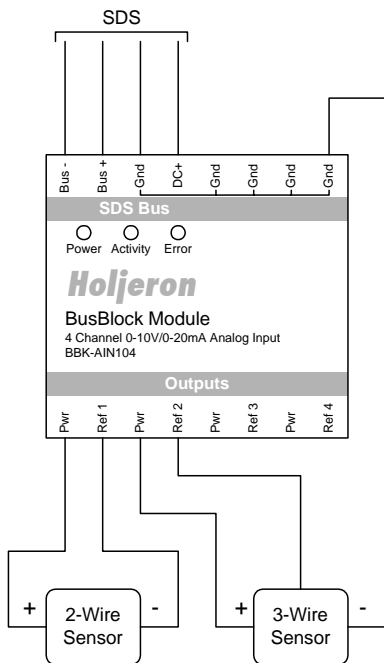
SDS

Bus -
Bus +
Gnd
DC+
Gnd
Gnd
Gnd
Gnd

SDS Bus

Power Activity Error

Holjeron

BusBlock Module
4 Channel 0-10V/0-20mA Analog Input
BBK-AIN104

Outputs

Pwr
Ref 1
Pwr
Ref 2
Pwr
Ref 3
Pwr
Ref 4

+ 2-Wire Sensor -

+ 3-Wire Sensor -